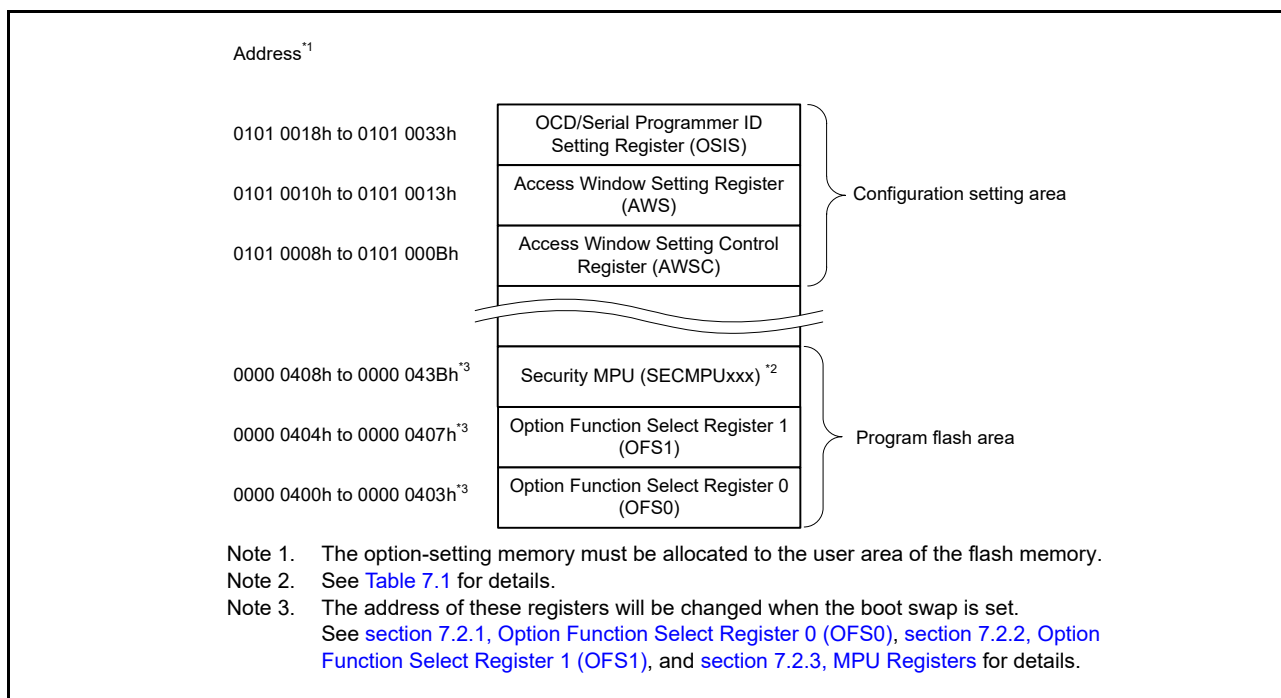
Address$^{*1}$

0101 0018h to 0101 0033h

OCD/Serial Programmer ID Setting Register (OSIS)

0101 0010h to 0101 0013h

Access Window Setting Register (AWS)

Configuration setting area

0101 0008h to 0101 000Bh

Access Window Setting Control Register (AWSC)

0000 0408h to 0000 043Bh$^{*3}$

Security MPU (SECMPUxxx) $^{*2}$

0000 0404h to 0000 0407h$^{*3}$

Option Function Select Register 1 (OFS1)

Program flash area

0000 0400h to 0000 0403h$^{*3}$

Option Function Select Register 0 (OFS0)

Note 1. The option-setting memory must be allocated to the user area of the flash memory.
Note 2. See Table 7.1 for details.
Note 3. The address of these registers will be changed when the boot swap is set. See section 7.2.1, Option Function Select Register 0 (OFS0), section 7.2.2, Option Function Select Register 1 (OFS1), and section 7.2.3, MPU Registers for details.